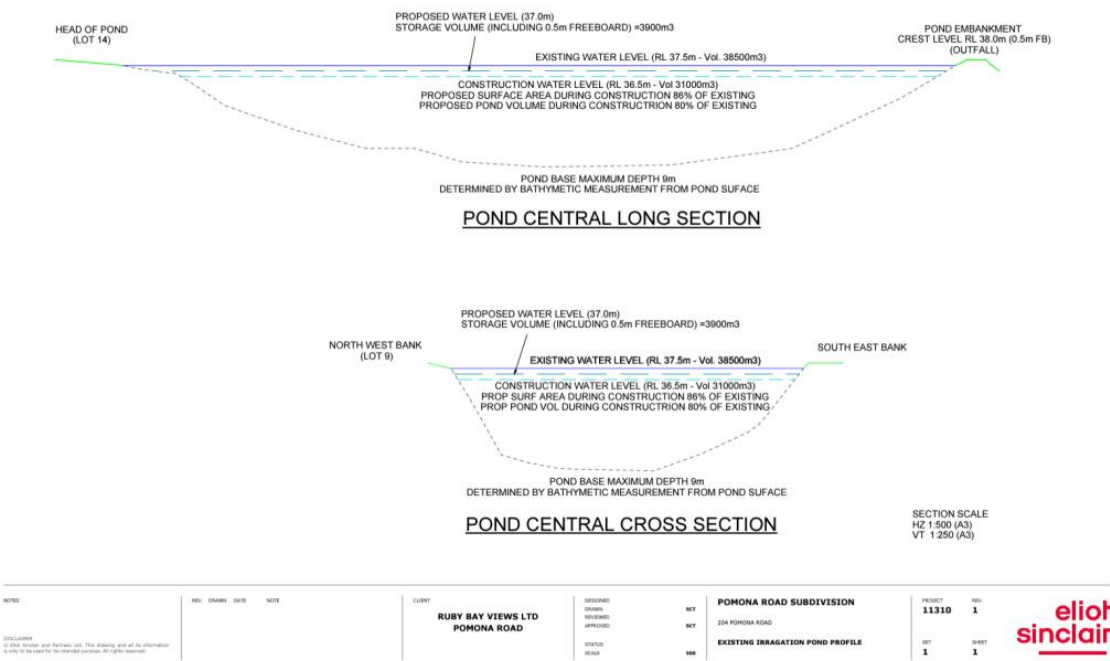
HEAD OF POND
(LOT 14)

PROPOSED WATER LEVEL (37.0m)
STORAGE VOLUME (INCLUDING 0.5m FREEBOARD) =3900m3

POND EMBANKMENT
CREST LEVEL RL 38.0m (0.5m FB)
(OUTFALL)

EXISTING WATER LEVEL (RL 37.5m - Vol. 38500m3)

CONSTRUCTION WATER LEVEL (RL 36.5m - Vol 31000m3)
PROPOSED SURFACE AREA DURING CONSTRUCTION 86% OF EXISTING
PROPOSED POND VOLUME DURING CONSTRUCTRION 80% OF EXISTING

POND BASE MAXIMUM DEPTH 9m
DETERMINED BY BATHYMETIC MEASUREMENT FROM POND SUFACE

POND CENTRAL LONG SECTION

PROPOSED WATER LEVEL (37.0m)
STORAGE VOLUME (INCLUDING 0.5m FREEBOARD) =3900m3

NORTH WEST BANK
(LOT 9)

EXISTING WATER LEVEL (RL 37.5m - Vol. 38500m3)

SOUTH EAST BANK

CONSTRUCTION WATER LEVEL (RL 36.5m - Vol 31000m3)
PROP SURF AREA DURING CONSTRUCTION 86% OF EXISTING
PROP POND VOL DURING CONSTRUCTRION 80% OF EXISTING

POND BASE MAXIMUM DEPTH 9m
DETERMINED BY BATHYMETIC MEASUREMENT FROM POND SUFACE

POND CENTRAL CROSS SECTION

SECTION SCALE
HZ 1:500 (A3)
VT 1:250 (A3)

NOTES

DISCLAIMER
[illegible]

REV. DRAWN DATE NOTE

CLIENT
RUBY BAY VIEWS LTD
POMONA ROAD

DESIGNED
DRAWN SCT
REVIEWED
APPROVED SCT
STATUS
SCALE 500

POMONA ROAD SUBDIVISION
204 POMONA ROAD
EXISTING IRRAGATION POND PROFILE

PROJECT
11310
REV.
1
SET
1
SHEET
1

elioh
sinclair